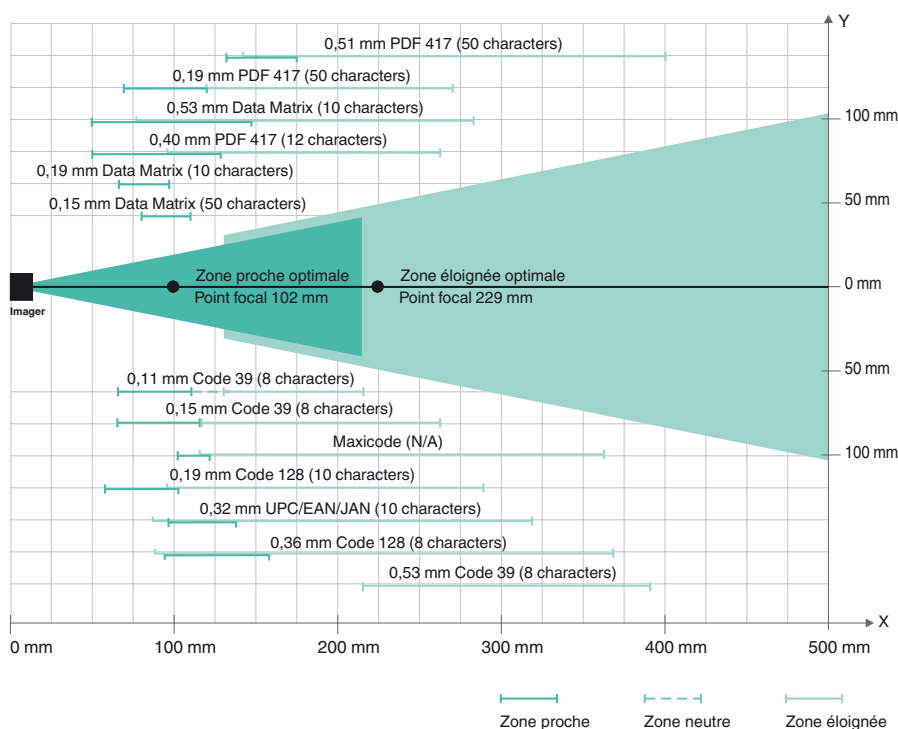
Y

0,51 mm PDF 417 (50 characters)
0,19 mm PDF 417 (50 characters)
0,53 mm Data Matrix (10 characters)
0,40 mm PDF 417 (12 characters)
0,19 mm Data Matrix (10 characters)
0,15 mm Data Matrix (50 characters)

100 mm
50 mm
0 mm
50 mm
100 mm

Zone proche optimale
Point focal 102 mm
Zone éloignée optimale
Point focal 229 mm

Imager

0,11 mm Code 39 (8 characters)
0,15 mm Code 39 (8 characters)
Maxicode (N/A)
0,19 mm Code 128 (10 characters)
0,32 mm UPC/EAN/JAN (10 characters)
0,36 mm Code 128 (8 characters)
0,53 mm Code 39 (8 characters)

X

0 mm
100 mm
200 mm
300 mm
400 mm
500 mm

Zone proche
Zone neutre
Zone éloignée